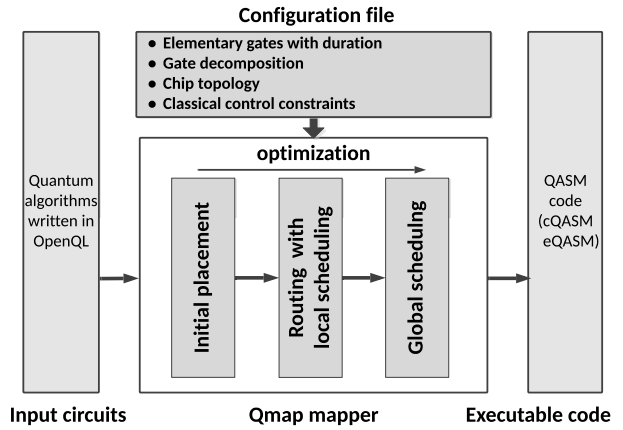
Configuration file

- Elementary gates with duration
- Gate decomposition
- Chip topology
- Classical control constraints

Quantum algorithms written in OpenQL

optimization

Initial placement

Routing with local scheduling

Global scheduling

QASM code (cQASM eQASM)

Input circuits

Qmap mapper

Executable code